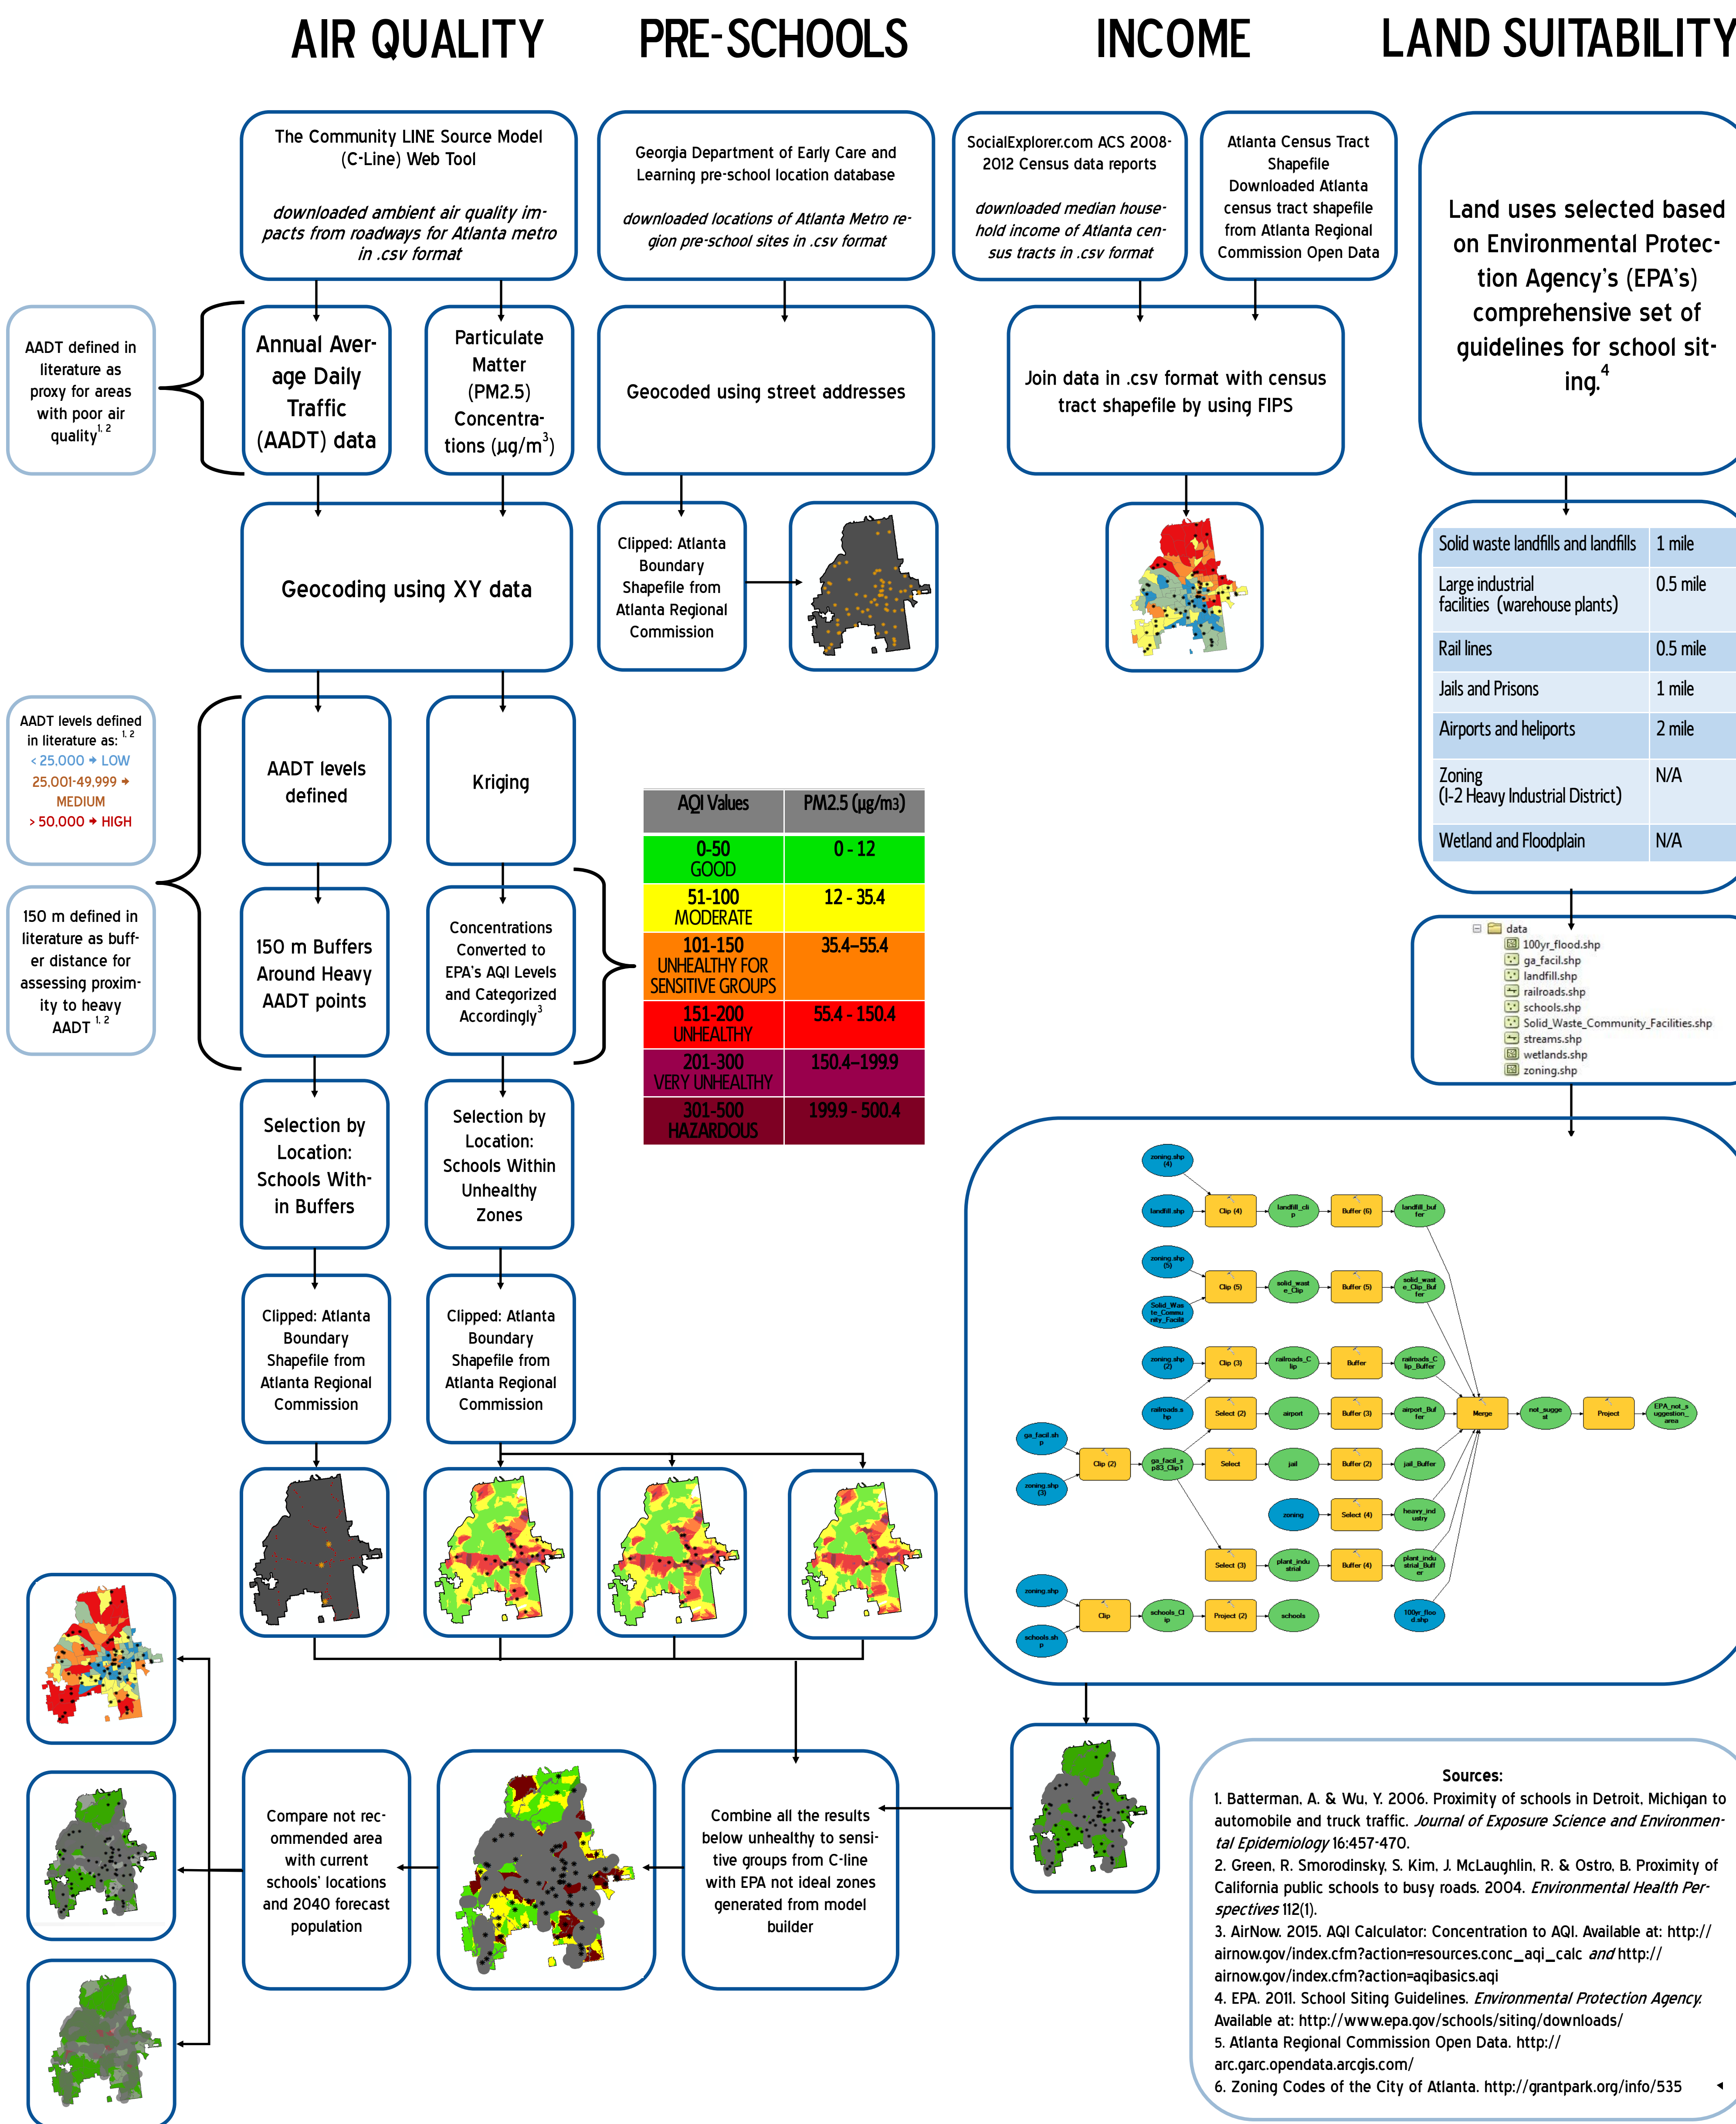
AIR QUALITY PRE-SCHOOLS INCOME LAND SUITABILITY

The Community LINE Source Model (C-Line) Web Tool

downloaded ambient air quality impacts from roadways for Atlanta metro in .csv format

Georgia Department of Early Care and Learning pre-school location database

downloaded locations of Atlanta Metro region pre-school sites in .csv format

SocialExplorer.com ACS 2008-2012 Census data reports

downloaded median household income of Atlanta census tracts in .csv format

Atlanta Census Tract Shapefile Downloaded Atlanta census tract shapefile from Atlanta Regional Commission Open Data

Land uses selected based on Environmental Protection Agency's (EPA's) comprehensive set of guidelines for school siting.$^4$

AADT defined in literature as proxy for areas with poor air quality$^{1,2}$

Annual Average Daily Traffic (AADT) data

Particulate Matter (PM2.5) Concentrations (µg/m$^3$)

Geocoded using street addresses

Join data in .csv format with census tract shapefile by using FIPS

Geocoding using XY data

Clipped: Atlanta Boundary Shapefile from Atlanta Regional Commission

| Solid waste landfills and landfills | 1 mile |
|---|---|
| Large industrial facilities (warehouse plants) | 0.5 mile |
| Rail lines | 0.5 mile |
| Jails and Prisons | 1 mile |
| Airports and heliports | 2 mile |
| Zoning (I-2 Heavy Industrial District) | N/A |
| Wetland and Floodplain | N/A |

AADT levels defined in literature as: $^{1,2}$
< 25,000 → LOW
25,001-49,999 → MEDIUM
> 50,000 → HIGH

AADT levels defined

Kriging

| AQI Values | PM2.5 (µg/m3) |
|---|---|
| 0-50 GOOD | 0 - 12 |
| 51-100 MODERATE | 12 - 35.4 |
| 101-150 UNHEALTHY FOR SENSITIVE GROUPS | 35.4–55.4 |
| 151-200 UNHEALTHY | 55.4 - 150.4 |
| 201-300 VERY UNHEALTHY | 150.4–199.9 |
| 301-500 HAZARDOUS | 199.9 - 500.4 |

150 m defined in literature as buffer distance for assessing proximity to heavy AADT $^{1,2}$

150 m Buffers Around Heavy AADT points

Concentrations Converted to EPA's AQI Levels and Categorized Accordingly$^3$

data
100yr_flood.shp
ga_facil.shp
landfill.shp
railroads.shp
schools.shp
Solid_Waste_Community_Facilities.shp
streams.shp
wetlands.shp
zoning.shp

Selection by Location: Schools Within Buffers

Selection by Location: Schools Within Unhealthy Zones

zoning.shp (4)
landfill.shp
Clip (4)
landfill_clip
Buffer (6)
landfill_buffer
zoning.shp (5)
Clip (5)
solid_waste_Clip
Buffer (5)
solid_waste_Clip_Buffer
Solid_Waste_Community_Facilit
zoning.shp (2)
Clip (3)
railroads_Clip
Buffer
railroads_Clip_Buffer
railroads.shp
Select (2)
airport
Buffer (3)
airport_Buffer
Merge
not_suggest
Project
EPA_not_suggestion_area
ga_facil.shp
Clip (2)
ga_facil_sp83_Clip1
Select
jail
Buffer (2)
jail_Buffer
zoning.shp (3)
zoning
Select (4)
heavy_industry
Select (3)
plant_industrial
Buffer (4)
plant_industrial_Buffer
zoning.shp
Clip
schools_Clip
Project (2)
schools
100yr_flood.shp
schools.shp

Clipped: Atlanta Boundary Shapefile from Atlanta Regional Commission

Clipped: Atlanta Boundary Shapefile from Atlanta Regional Commission

Compare not recommended area with current schools' locations and 2040 forecast population

Combine all the results below unhealthy to sensitive groups from C-line with EPA not ideal zones generated from model builder

Sources:
1. Batterman, A. & Wu, Y. 2006. Proximity of schools in Detroit, Michigan to automobile and truck traffic. Journal of Exposure Science and Environmental Epidemiology 16:457-470.
2. Green, R. Smorodinsky, S. Kim, J. McLaughlin, R. & Ostro, B. Proximity of California public schools to busy roads. 2004. Environmental Health Perspectives 112(1).
3. AirNow. 2015. AQI Calculator: Concentration to AQI. Available at: http://airnow.gov/index.cfm?action=resources.conc_aqi_calc and http://airnow.gov/index.cfm?action=aqibasics.aqi
4. EPA. 2011. School Siting Guidelines. Environmental Protection Agency. Available at: http://www.epa.gov/schools/siting/downloads/
5. Atlanta Regional Commission Open Data. http://arc.garc.opendata.arcgis.com/
6. Zoning Codes of the City of Atlanta. http://grantpark.org/info/535